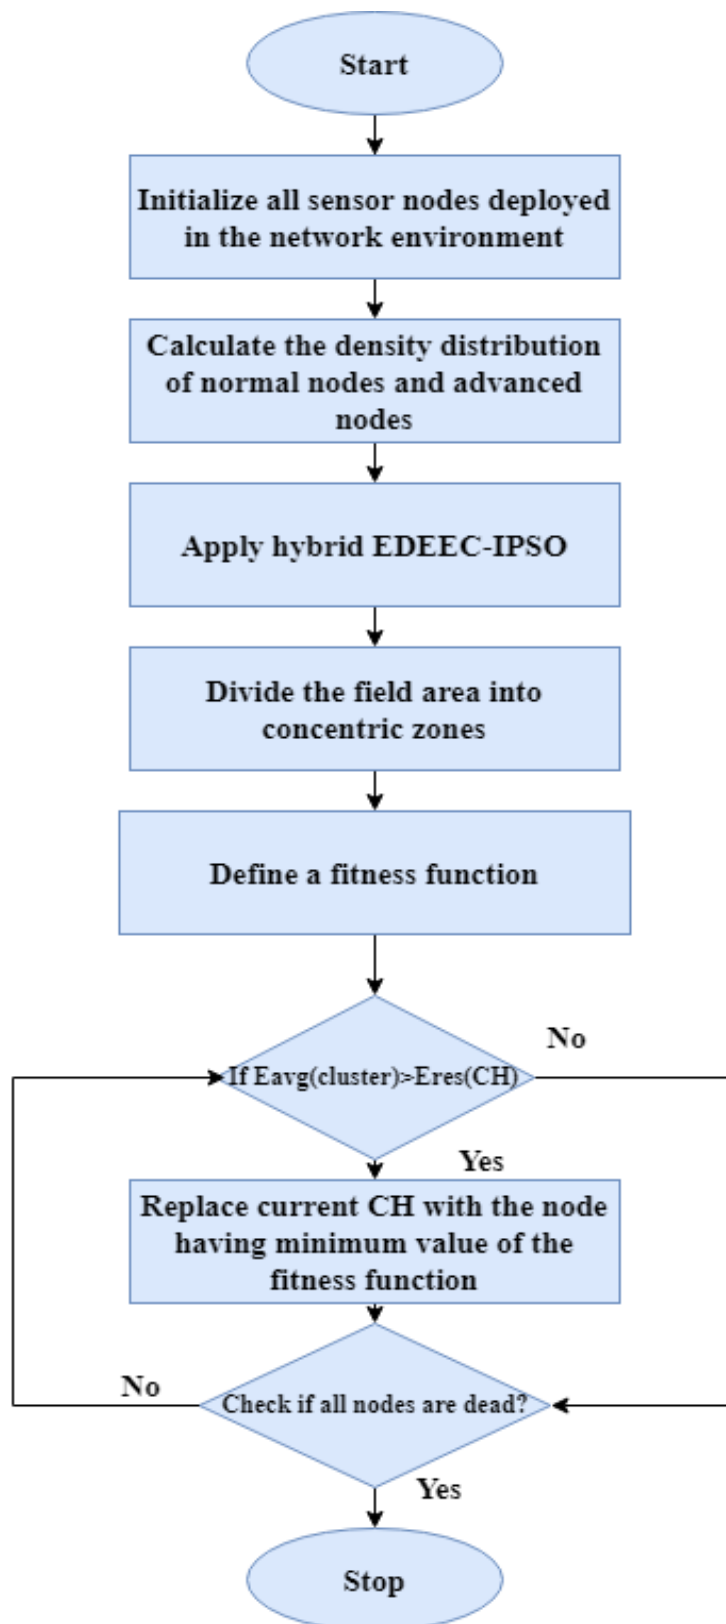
Start

Initialize all sensor nodes deployed in the network environment

Calculate the density distribution of normal nodes and advanced nodes

Apply hybrid EDEEC-IPSO

Divide the field area into concentric zones

Define a fitness function

If Eavg(cluster)>Eres(CH)

No

Yes

Replace current CH with the node having minimum value of the fitness function

No

Check if all nodes are dead?

Yes

Stop